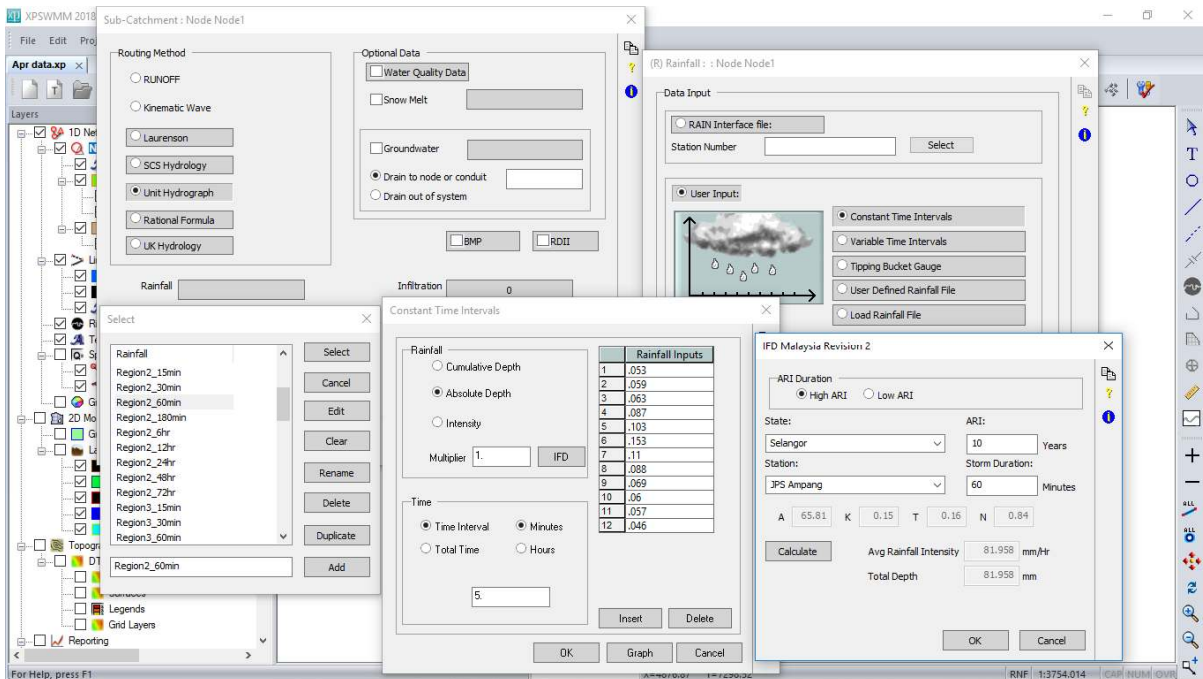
XPSWMM 2018

File Edit Pro

Apr data.xp

Layers

1D Net

Li

Ri

Te

Sp

Gr

2D Mo

Gr

La

Topogra

DT

Legends

Grid Layers

Reporting

For Help, press F1

Sub-Catchment : Node Node1

Routing Method

RUNOFF

Kinematic Wave

Laurenson

SCS Hydrology

Unit Hydrograph

Rational Formula

UK Hydrology

Optional Data

Water Quality Data

Snow Melt

Groundwater

Drain to node or conduit

Drain out of system

BMP

RDII

Rainfall

Infiltration

0

Select

Rainfall

Region2_15min
Region2_30min
Region2_60min
Region2_180min
Region2_6hr
Region2_12hr
Region2_24hr
Region2_48hr
Region2_72hr
Region3_15min
Region3_30min
Region3_60min

Region2_60min

Select

Cancel

Edit

Clear

Rename

Delete

Duplicate

Add

(R) Rainfall : : Node Node1

Data Input

RAIN Interface file:

Station Number

Select

User Input:

Constant Time Intervals

Variable Time Intervals

Tipping Bucket Gauge

User Defined Rainfall File

Load Rainfall File

Constant Time Intervals

Rainfall

Cumulative Depth

Absolute Depth

Intensity

Multiplier 1.

IFD

Time

Time Interval

Minutes

Total Time

Hours

5.

| | Rainfall Inputs |
|---|---|
| 1 | .053 |
| 2 | .059 |
| 3 | .063 |
| 4 | .087 |
| 5 | .103 |
| 6 | .153 |
| 7 | .11 |
| 8 | .088 |
| 9 | .069 |
| 10 | .06 |
| 11 | .057 |
| 12 | .046 |

Insert

Delete

OK

Graph

Cancel

IFD Malaysia Revision 2

ARI Duration

High ARI

Low ARI

State:

Selangor

ARI:

10

Years

Station:

JPS Ampang

Storm Duration:

60

Minutes

A 65.81 K 0.15 T 0.16 N 0.84

Calculate

Avg Rainfall Intensity 81.958 mm/Hr

Total Depth 81.958 mm

OK

Cancel

RNF 1:3754.014 CAP NUM OVR